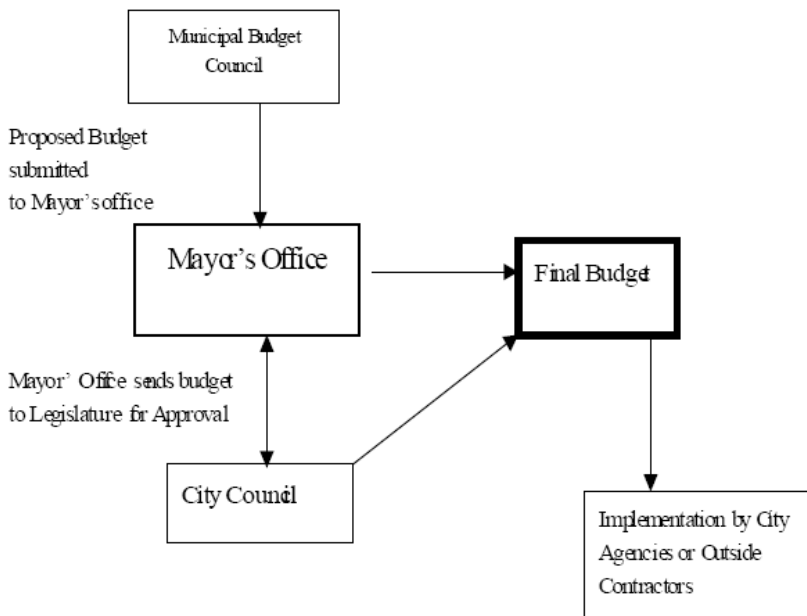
Municipal Budget Council

Proposed Budget submitted to Mayor's office

Mayor's Office

Final Budget

Mayor' Office sends budget to Legislature for Approval

City Council

Implementation by City Agencies or Outside Contractors